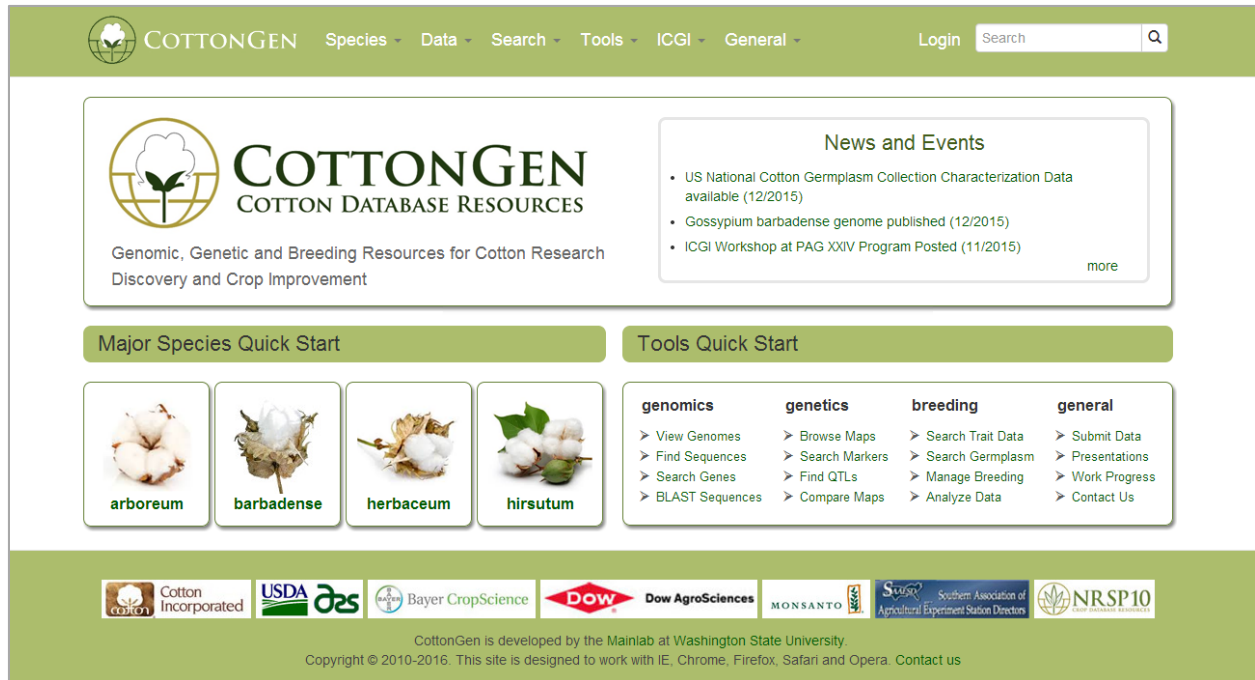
COTTONGEN Species Data Search Tools ICGI General Login Search

COTTONGEN
COTTON DATABASE RESOURCES

Genomic, Genetic and Breeding Resources for Cotton Research Discovery and Crop Improvement

News and Events

- US National Cotton Germplasm Collection Characterization Data available (12/2015)
- Gossypium barbadense genome published (12/2015)
- ICGI Workshop at PAG XXIV Program Posted (11/2015)

more

Major Species Quick Start

arboreum
barbadense
herbaceum
hirsutum

Tools Quick Start

| genomics | genetics | breeding | general |
|---|---|---|---|
| View Genomes | Browse Maps | Search Trait Data | Submit Data |
| Find Sequences | Search Markers | Search Germplasm | Presentations |
| Search Genes | Find QTLs | Manage Breeding | Work Progress |
| BLAST Sequences | Compare Maps | Analyze Data | Contact Us |

Cotton Incorporated  USDA ARS  BAYER Bayer CropScience  DOW  Dow AgroSciences  MONSANTO  SAAESD Southern Association of Agricultural Experiment Station Directors  NRSP10 CROP DATABASE RESOURCES

CottonGen is developed by the Mainlab at Washington State University.
Copyright © 2010-2016. This site is designed to work with IE, Chrome, Firefox, Safari and Opera. Contact us